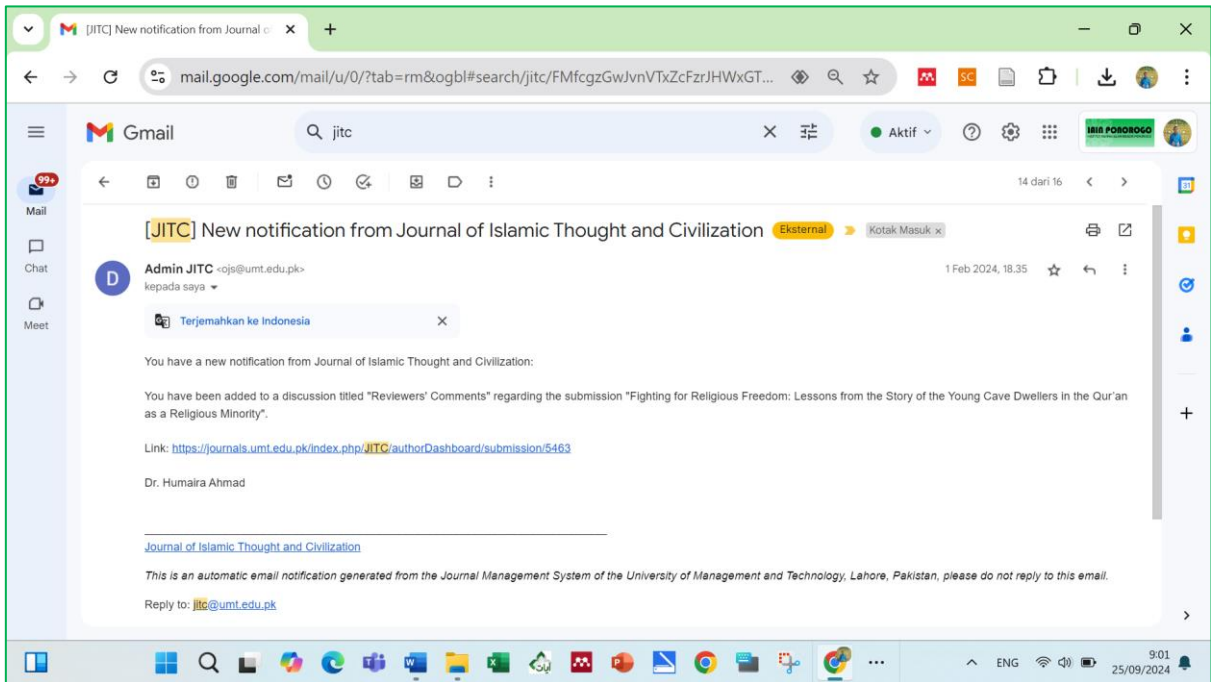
[JITC] New notification from Journal o ×
+

mail.google.com/mail/u/0/?tab=rm&ogbl#search/jitc/FMfcgzGwJvnVTxZcFzrJHWxGT...

SC

Gmail
jitc
Aktif
IAIN PONOROGO

99+
Mail
Chat
Meet

14 dari 16

[JITC] New notification from Journal of Islamic Thought and Civilization Eksternal Kotak Masuk ×

Admin JITC <ojs@umt.edu.pk>
kepada saya
1 Feb 2024, 18.35

Terjemahkan ke Indonesia ×

You have a new notification from Journal of Islamic Thought and Civilization:

You have been added to a discussion titled "Reviewers' Comments" regarding the submission "Fighting for Religious Freedom: Lessons from the Story of the Young Cave Dwellers in the Qur'an as a Religious Minority".

Link: https://journals.umt.edu.pk/index.php/JITC/authorDashboard/submission/5463

Dr. Humaira Ahmad

Journal of Islamic Thought and Civilization

This is an automatic email notification generated from the Journal Management System of the University of Management and Technology, Lahore, Pakistan, please do not reply to this email.

Reply to: jitc@umt.edu.pk

ENG
9:01
25/09/2024